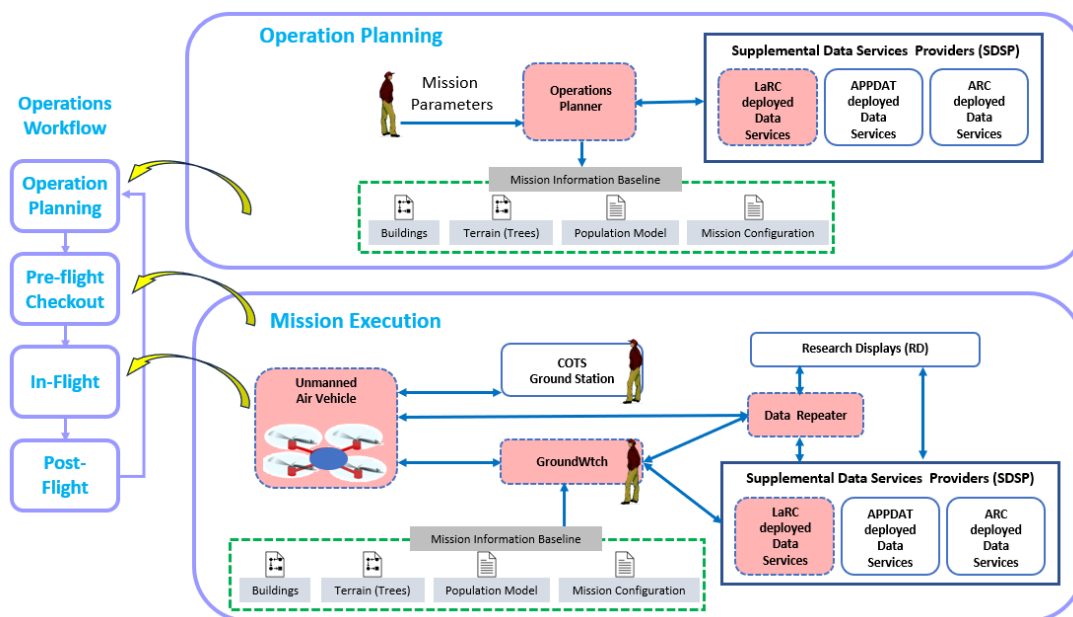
Operations Workflow

Operation Planning

Pre-flight Checkout

In-Flight

Post-Flight

Operation Planning

Mission Parameters

Operations Planner

Supplemental Data Services Providers (SDSP)

LaRC deployed Data Services

APPDAT deployed Data Services

ARC deployed Data Services

Mission Information Baseline

Buildings

Terrain (Trees)

Population Model

Mission Configuration

Mission Execution

Unmanned Air Vehicle

COTS Ground Station

Research Displays (RD)

Data Repeater

GroundWtch

Supplemental Data Services Providers (SDSP)

LaRC deployed Data Services

APPDAT deployed Data Services

ARC deployed Data Services

Mission Information Baseline

Buildings

Terrain (Trees)

Population Model

Mission Configuration